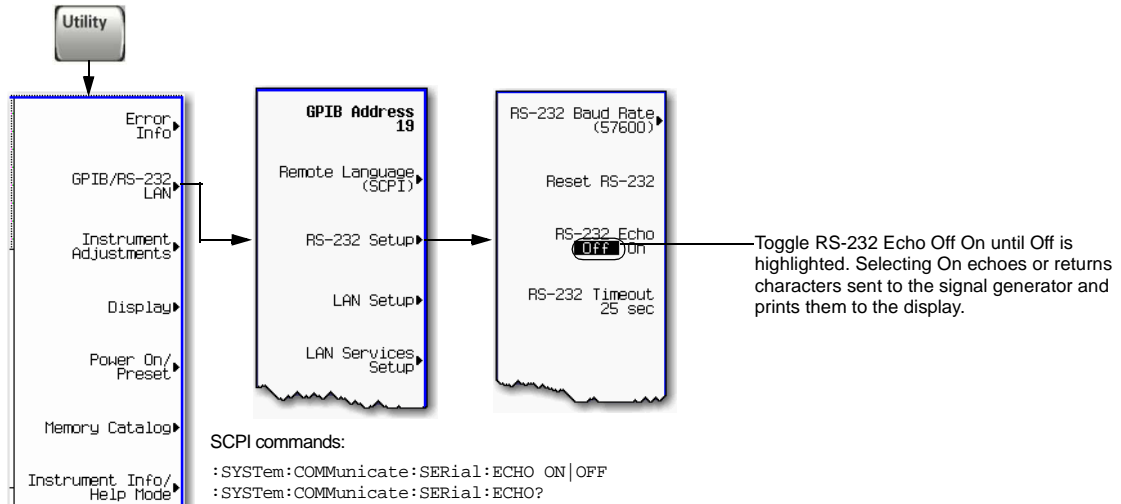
Utility

Error Info

GPIB/RS-232 LAN

Instrument Adjustments

Display

Power On/ Preset

Memory Catalog

Instrument Info/ Help Mode

GPIB Address 19

Remote Language (SCPI)

RS-232 Setup

LAN Setup

LAN Services Setup

RS-232 Baud Rate (57600)

Reset RS-232

RS-232 Echo Off On

RS-232 Timeout 25 sec

Toggle RS-232 Echo Off On until Off is highlighted. Selecting On echoes or returns characters sent to the signal generator and prints them to the display.

SCPI commands:

:SYSTem:COMMunicate:SERial:ECHO ON|OFF
:SYSTem:COMMunicate:SERial:ECHO?